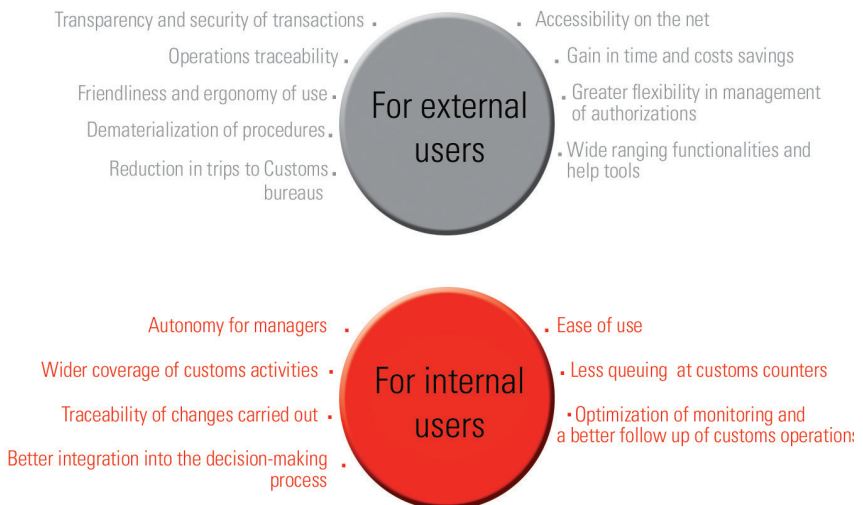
Transparency and security of transactions

Operations traceability

Friendliness and ergonomy of use

Dematerialization of procedures

Reduction in trips to Customs bureaus

For external users

Accessibility on the net

Gain in time and costs savings

Greater flexibility in management of authorizations

Wide ranging functionalities and help tools

Autonomy for managers

Wider coverage of customs activities

Traceability of changes carried out

Better integration into the decision-making process

For internal users

Ease of use

Less queuing at customs counters

Optimization of monitoring and a better follow up of customs operations